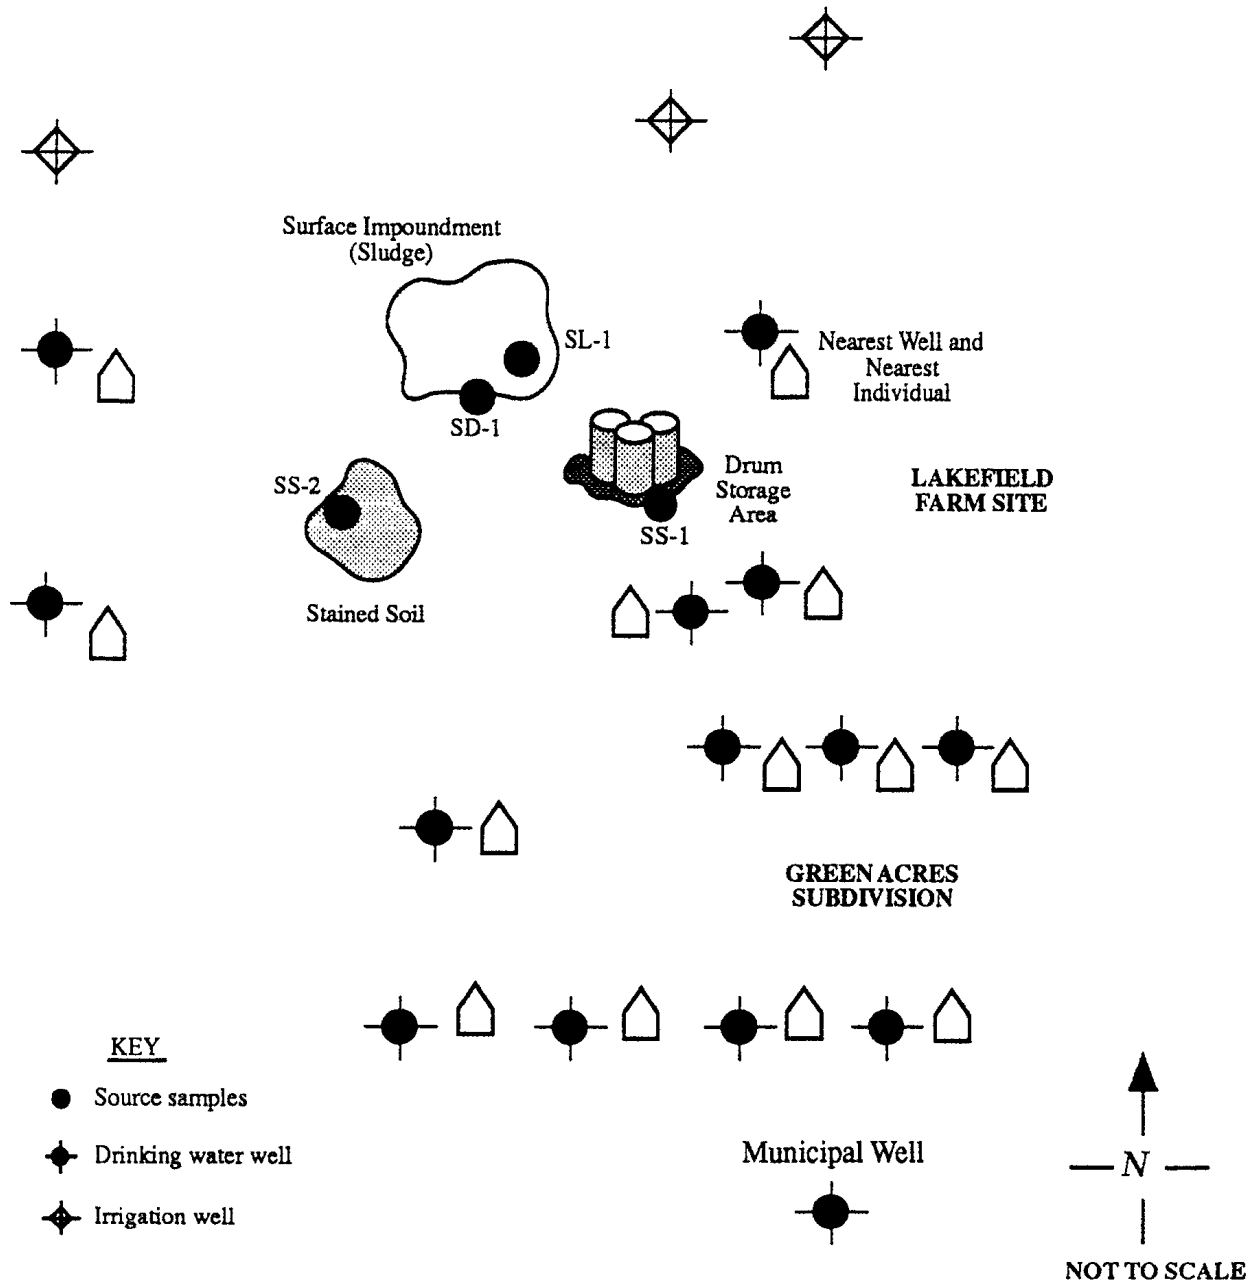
Surface Impoundment (Sludge)

SL-1

SD-1

Nearest Well and Nearest Individual

SS-2

Drum Storage Area

SS-1

LAKEFIELD FARM SITE

Stained Soil

GREEN ACRES SUBDIVISION

KEY

Source samples

Drinking water well

Irrigation well

Municipal Well

N

NOT TO SCALE